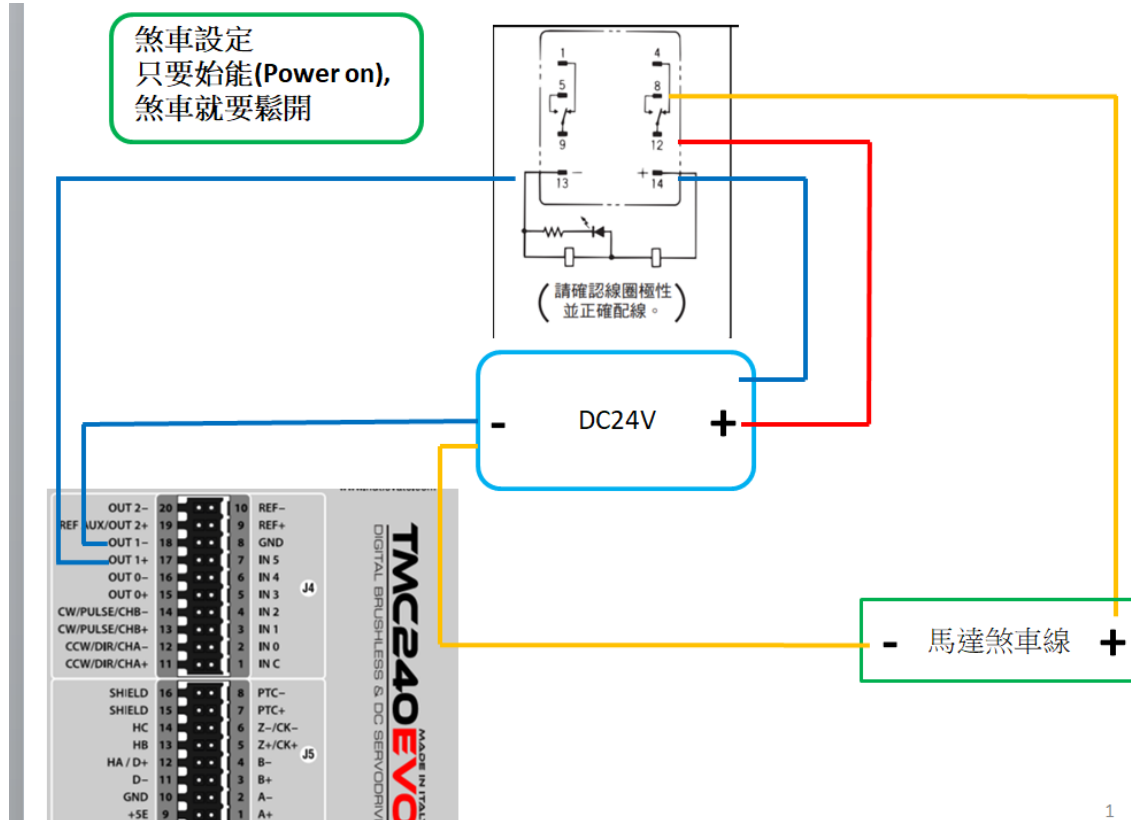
煞車設定
只要始能(Power on),
煞車就要鬆開

1
5
9
4
8
12
13 −
+ 14

(請確認線圈極性並正確配線。)

-
DC24V
+

OUT 2− 20
REF AUX/OUT 2+ 19
OUT 1− 18
OUT 1+ 17
OUT 0− 16
OUT 0+ 15
CW/PULSE/CHB− 14
CW/PULSE/CHB+ 13
CCW/DIR/CHA− 12
CCW/DIR/CHA+ 11

10 REF−
9 REF+
8 GND
7 IN 5
6 IN 4
5 IN 3
4 IN 2
3 IN 1
2 IN 0
1 IN C

J4

SHIELD 16
SHIELD 15
HC 14
HB 13
HA / D+ 12
D− 11
GND 10
+5E 9

8 PTC−
7 PTC+
6 Z−/CK−
5 Z+/CK+
4 B−
3 B+
2 A−
1 A+

J5

TMC240EVO
MADE IN ITALY
DIGITAL BRUSHLESS & DC SERVODRIV

- 馬達煞車線 +

1